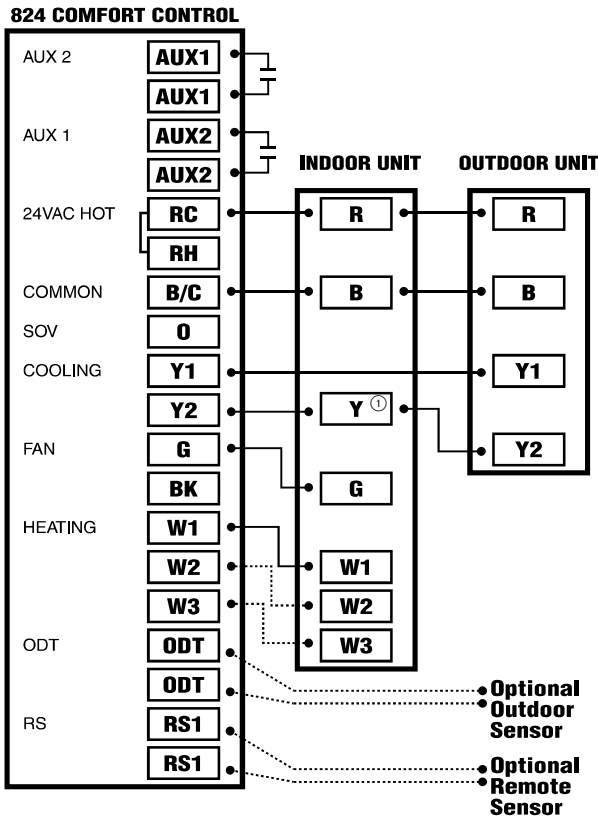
824 COMFORT CONTROL

AUX 2
AUX1
AUX1
AUX 1
AUX2
AUX2
24VAC HOT
RC
RH
COMMON
B/C
SOV
O
COOLING
Y1
Y2
FAN
G
BK
HEATING
W1
W2
W3
ODT
ODT
ODT
RS
RS1
RS1

INDOOR UNIT
R
B
Y ①
G
W1
W2
W3

OUTDOOR UNIT
R
B
Y1
Y2

Optional Outdoor Sensor

Optional Remote Sensor